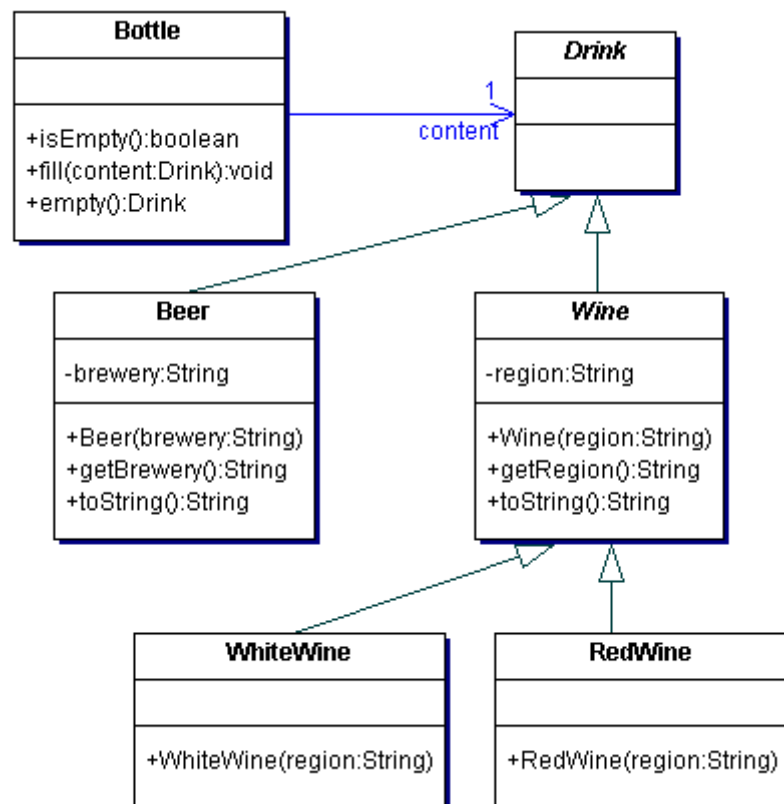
Bottle

+isEmpty():boolean
+fill(content:Drink):void
+empty():Drink

1
content

Drink

Beer

-brewery:String

+Beer(brewery:String)
+getBrewery():String
+toString():String

Wine

-region:String

+Wine(region:String)
+getRegion():String
+toString():String

WhiteWine

+WhiteWine(region:String)

RedWine

+RedWine(region:String)